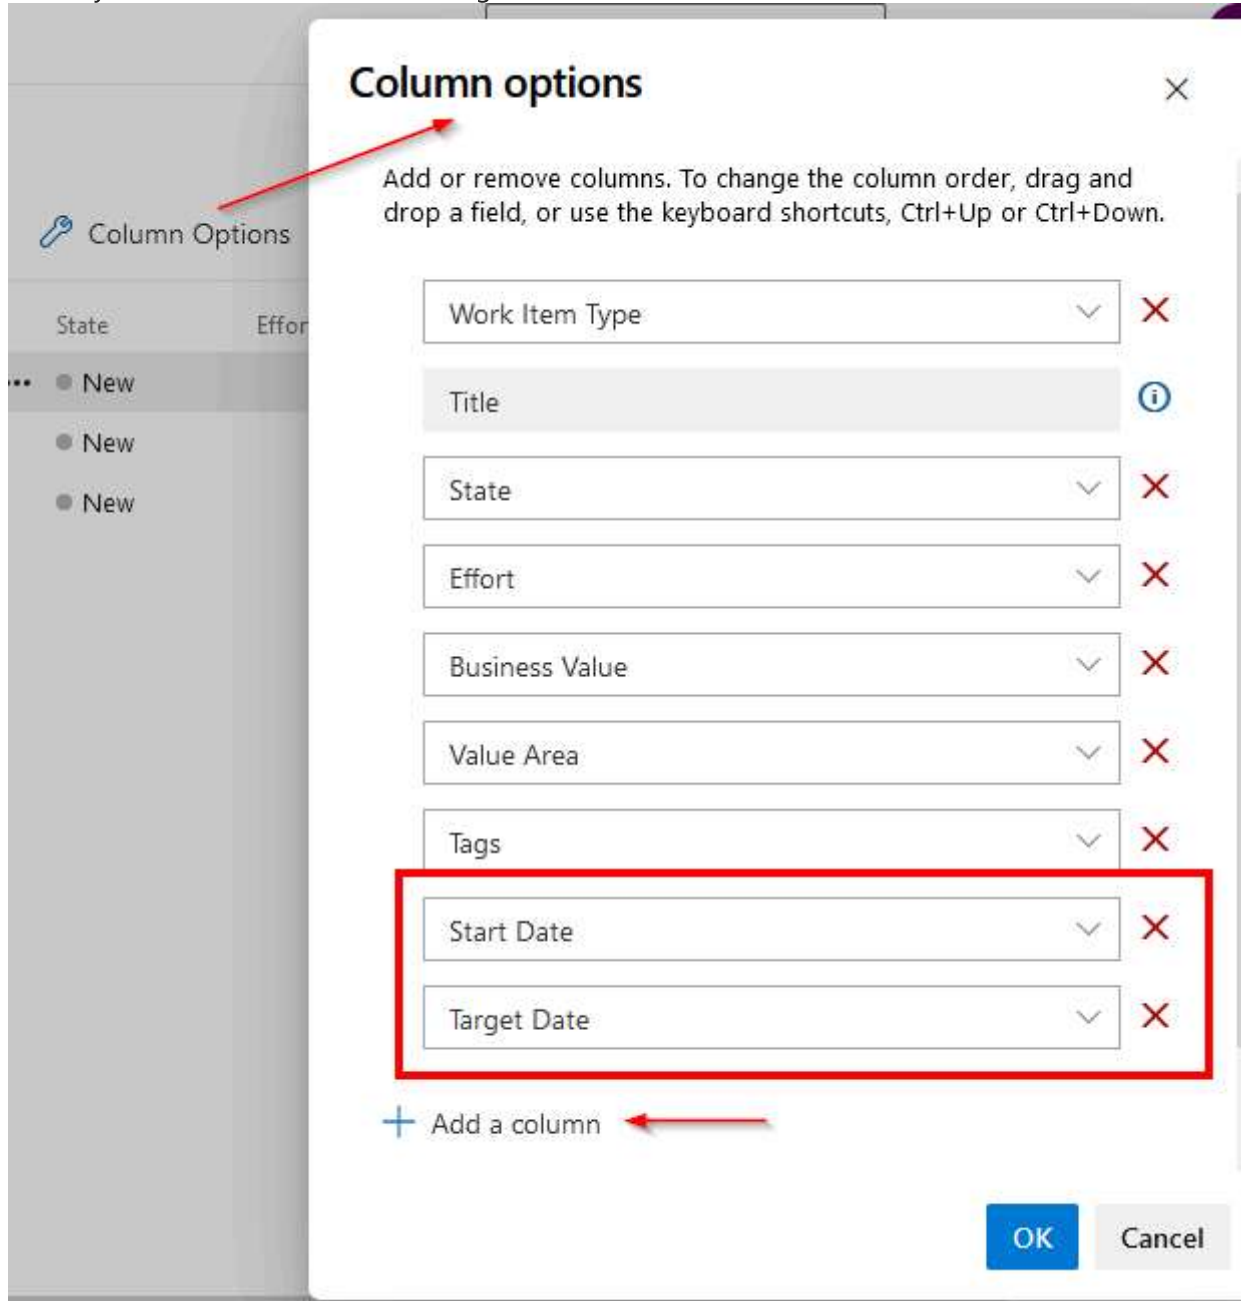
Column Options

State

Effor

New

New

New

Column options

×

Add or remove columns. To change the column order, drag and drop a field, or use the keyboard shortcuts, Ctrl+Up or Ctrl+Down.

Work Item Type

Title

State

Effort

Business Value

Value Area

Tags

Start Date

Target Date

+ Add a column

OK

Cancel